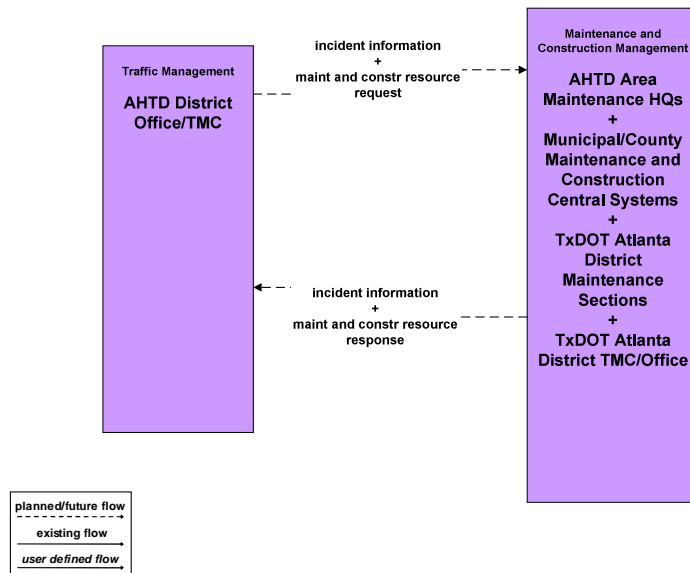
Traffic Management

AHTD District Office/TMC

incident information + maint and constr resource request

Maintenance and Construction Management

AHTD Area Maintenance HQs + Municipal/County Maintenance and Construction Central Systems + TxDOT Atlanta District Maintenance Sections + TxDOT Atlanta District TMC/Office

incident information + maint and constr resource response

planned/future flow

existing flow

user defined flow